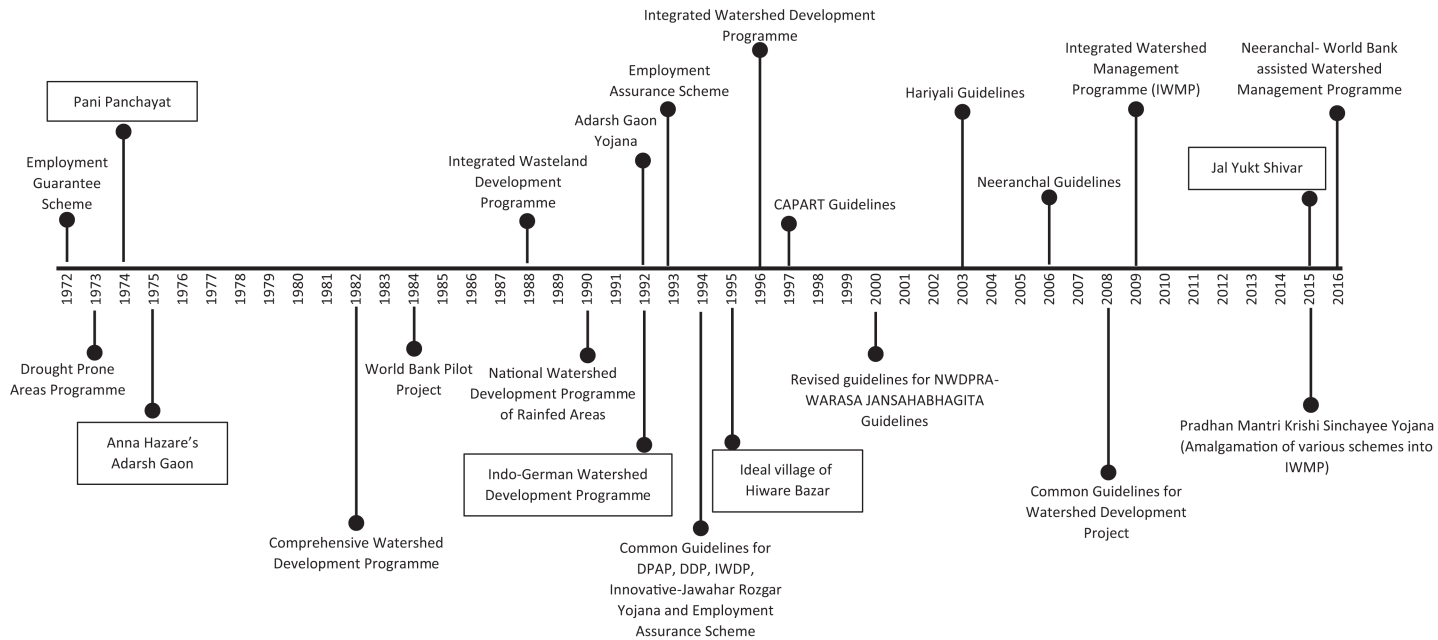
Integrated Watershed Development Programme

Pani Panchayat

Employment Assurance Scheme

Integrated Watershed Management Programme (IWMP)

Neeranchal- World Bank assisted Watershed Management Programme

Hariyali Guidelines

Adarsh Gaon Yojana

Employment Guarantee Scheme

Integrated Wasteland Development Programme

Neeranchal Guidelines

Jal Yukt Shivar

CAPART Guidelines

1972 1973 1974 1975 1976 1977 1978 1979 1980 1981 1982 1983 1984 1985 1986 1987 1988 1989 1990 1991 1992 1993 1994 1995 1996 1997 1998 1999 2000 2001 2002 2003 2004 2005 2006 2007 2008 2009 2010 2011 2012 2013 2014 2015 2016

Drought Prone Areas Programme

World Bank Pilot Project

National Watershed Development Programme of Rainfed Areas

Revised guidelines for NWDPRA-WARASA JANSAHABHAGITA Guidelines

Anna Hazare's Adarsh Gaon

Pradhan Mantri Krishi Sinchayee Yojana (Amalgamation of various schemes into IWMP)

Indo-German Watershed Development Programme

Ideal village of Hiware Bazar

Common Guidelines for Watershed Development Project

Comprehensive Watershed Development Programme

Common Guidelines for DPAP, DDP, IWDP, Innovative-Jawahar Rozgar Yojana and Employment Assurance Scheme